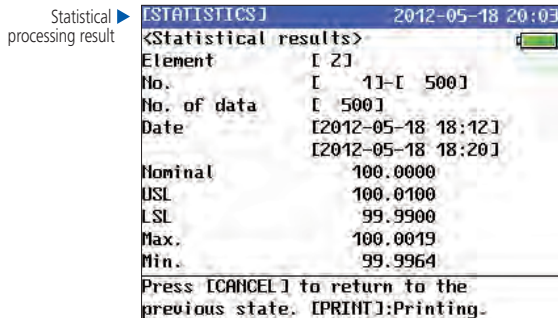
Statistical processing result

[STATISTICS] 2012-05-18 20:03
<Statistical results>
Element [ 2]
No. [ 1]-[ 500]
No. of data [ 500]
Date [2012-05-18 18:12]
[2012-05-18 18:20]
Nominal 100.0000
USL 100.0100
LSL 99.9900
Max. 100.0019
Min. 99.9964
Press [CANCEL] to return to the previous state. [PRINT]:Printing.